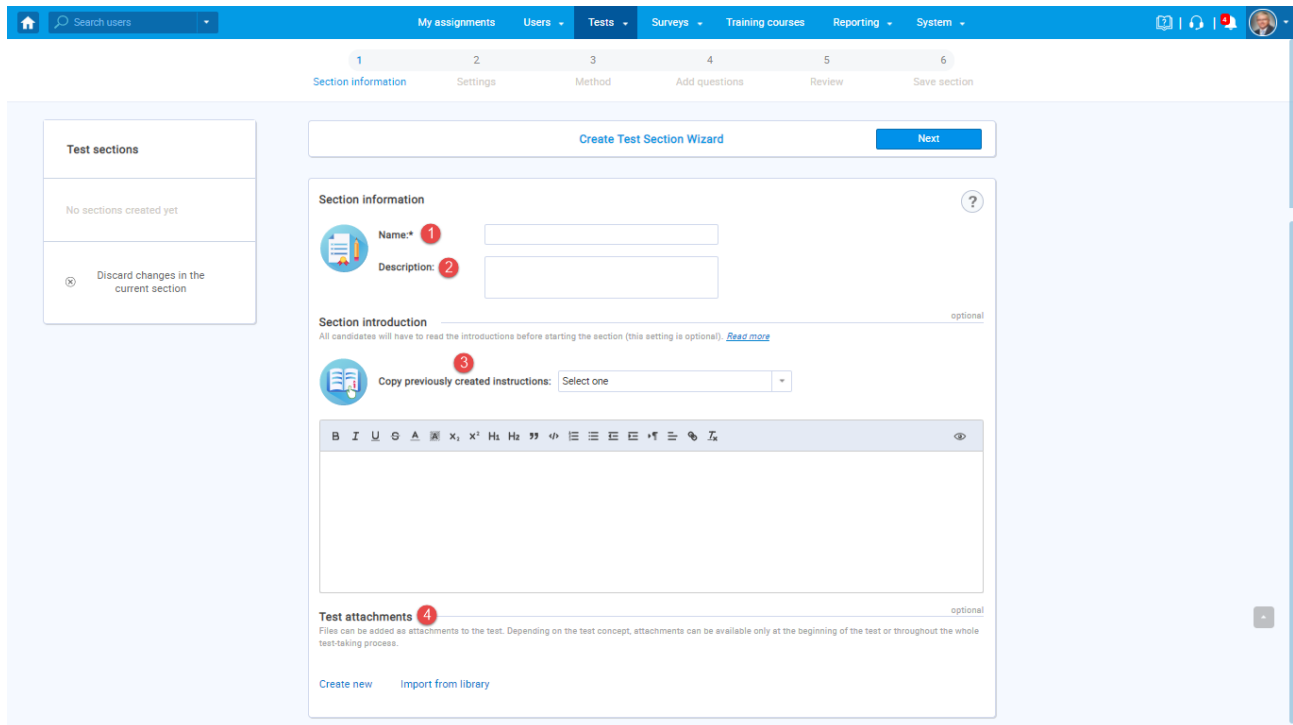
Search users

My assignments Users Tests Surveys Training courses Reporting System

4

1 Section information
2 Settings
3 Method
4 Add questions
5 Review
6 Save section

Test sections

No sections created yet

Discard changes in the current section

Create Test Section Wizard

Next

Section information

?

Name:* 1

Description: 2

Section introduction

optional

All candidates will have to read the introductions before starting the section (this setting is optional). Read more

3

Copy previously created instructions: Select one

B I U S A A $x_1$ $x^2$ H1 H2 ” ‹/› 

Test attachments 4

optional

Files can be added as attachments to the test. Depending on the test concept, attachments can be available only at the beginning of the test or throughout the whole test-taking process.

Create new Import from library